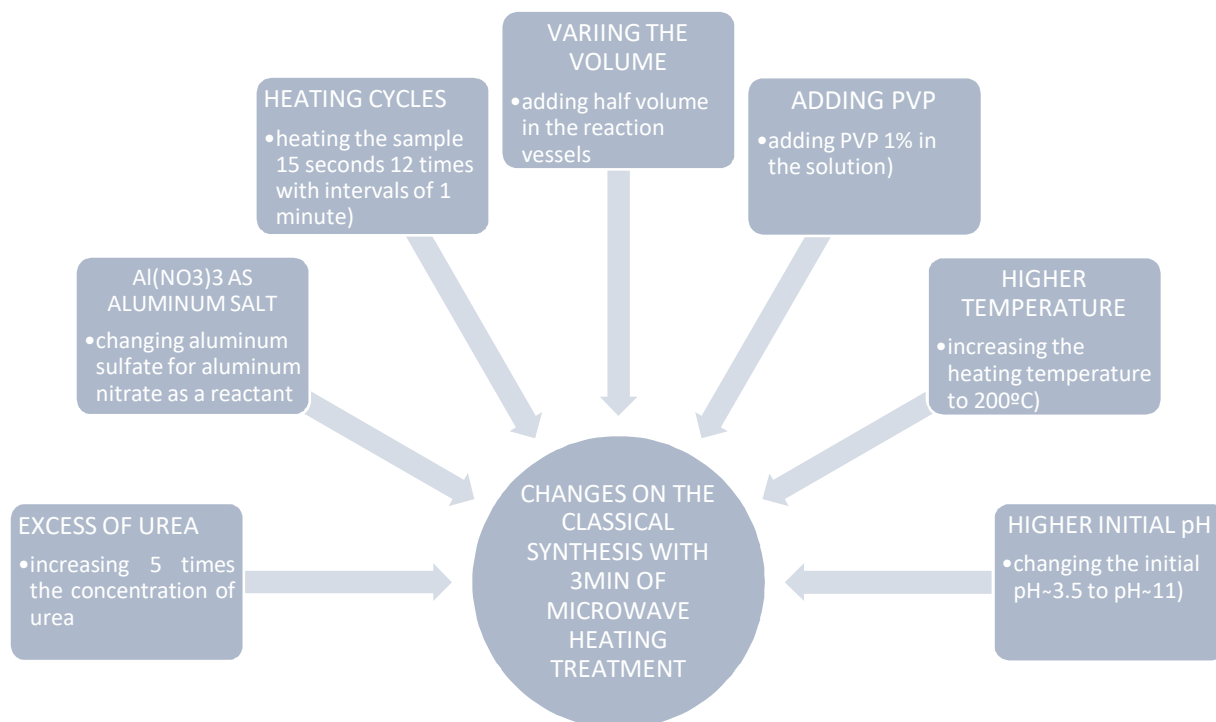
VARIING THE VOLUME
•adding half volume in the reaction vessels

HEATING CYCLES
•heating the sample 15 seconds 12 times with intervals of 1 minute)

ADDING PVP
•adding PVP 1% in the solution)

Al(NO3)3 AS ALUMINUM SALT
•changing aluminum sulfate for aluminum nitrate as a reactant

HIGHER TEMPERATURE
•increasing the heating temperature to 200ºC)

EXCESS OF UREA
•increasing 5 times the concentration of urea

CHANGES ON THE CLASSICAL SYNTHESIS WITH 3MIN OF MICROWAVE HEATING TREATMENT

HIGHER INITIAL pH
•changing the initial pH~3.5 to pH~11)